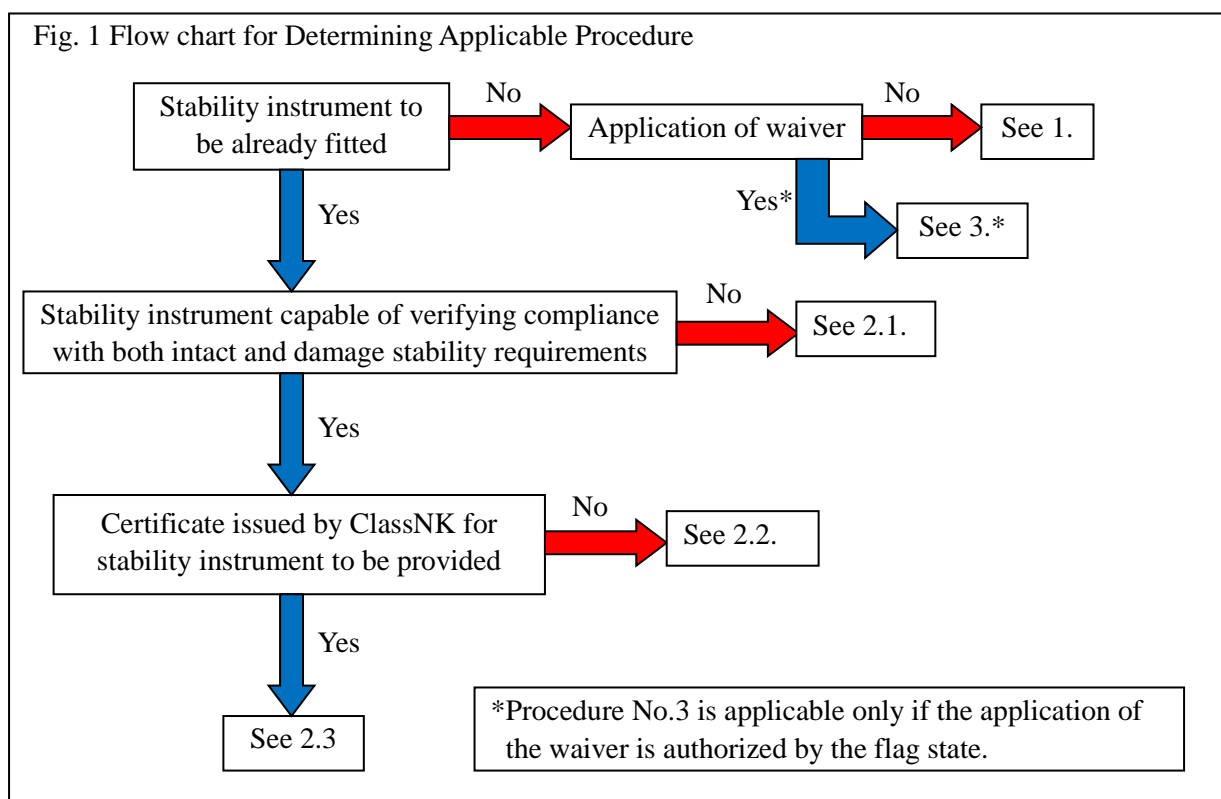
Fig. 1 Flow chart for Determining Applicable Procedure

Stability instrument to be already fitted

No

Application of waiver

No

See 1.

Yes*

See 3.*

Yes

Stability instrument capable of verifying compliance with both intact and damage stability requirements

No

See 2.1.

Yes

Certificate issued by ClassNK for stability instrument to be provided

No

See 2.2.

Yes

See 2.3

*Procedure No.3 is applicable only if the application of the waiver is authorized by the flag state.